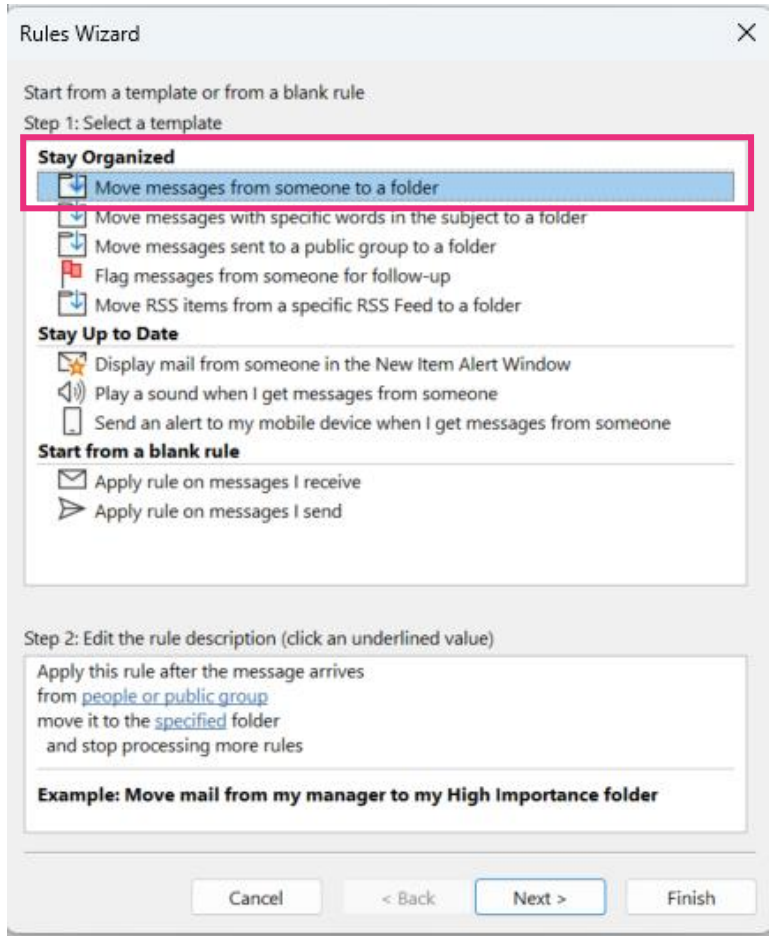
Rules Wizard

Start from a template or from a blank rule
Step 1: Select a template

Stay Organized
Move messages from someone to a folder
Move messages with specific words in the subject to a folder
Move messages sent to a public group to a folder
Flag messages from someone for follow-up
Move RSS items from a specific RSS Feed to a folder
Stay Up to Date
Display mail from someone in the New Item Alert Window
Play a sound when I get messages from someone
Send an alert to my mobile device when I get messages from someone
Start from a blank rule
Apply rule on messages I receive
Apply rule on messages I send

Step 2: Edit the rule description (click an underlined value)
Apply this rule after the message arrives
from people or public group
move it to the specified folder
and stop processing more rules

Example: Move mail from my manager to my High Importance folder

Cancel
< Back
Next >
Finish